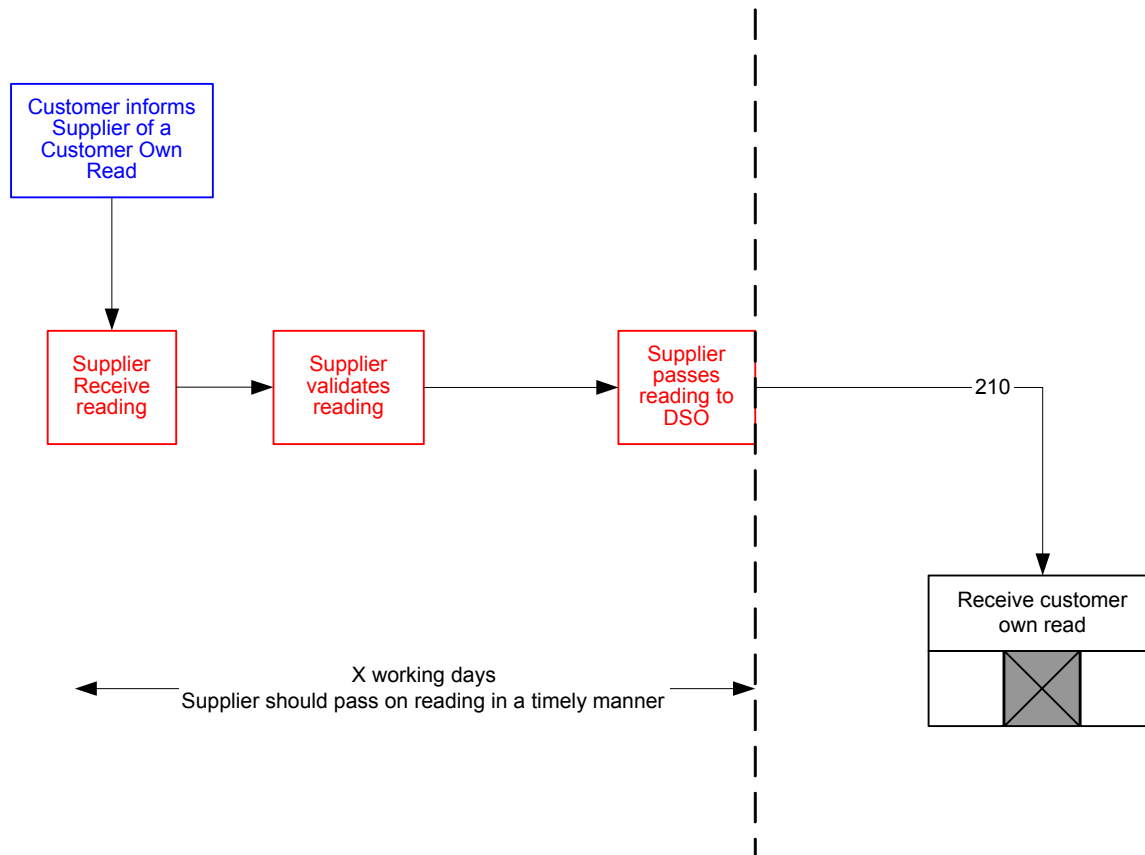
Customer informs Supplier of a Customer Own Read

Supplier Receive reading

Supplier validates reading

Supplier passes reading to DSO

210

Receive customer own read

X working days
Supplier should pass on reading in a timely manner